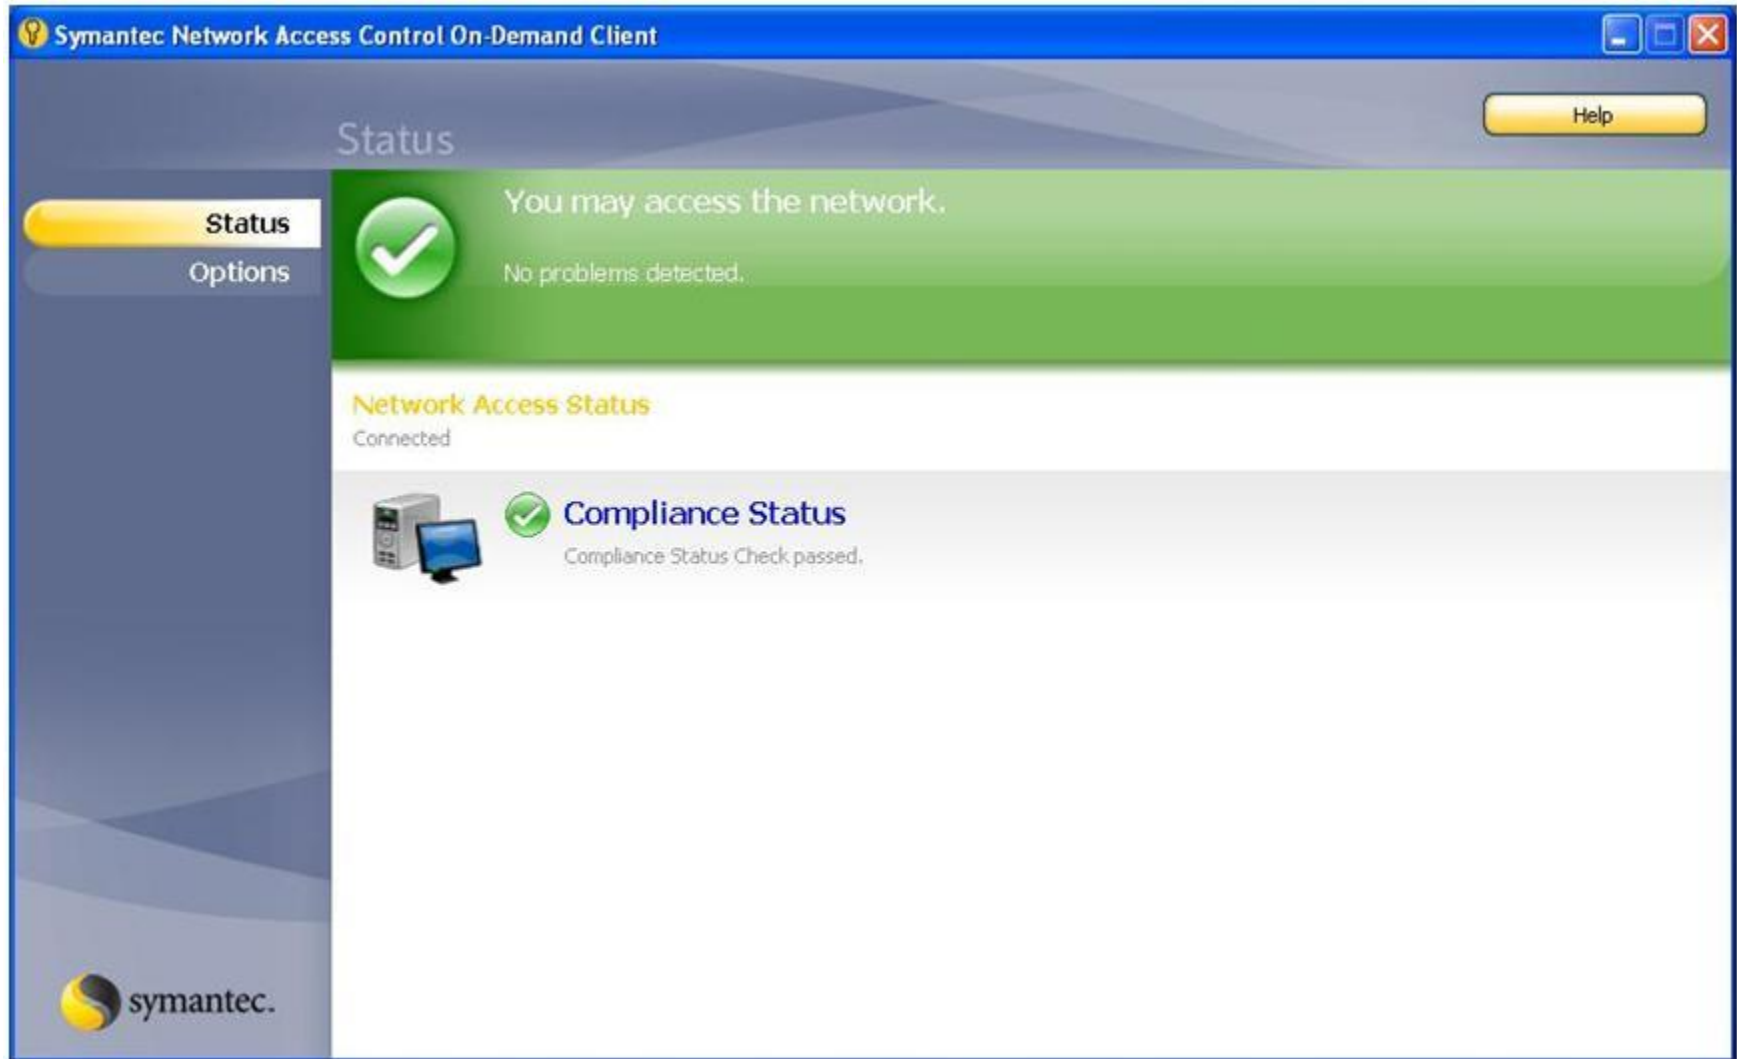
Symantec Network Access Control On-Demand Client

Help

Status

Status
Options

You may access the network.

No problems detected.

Network Access Status
Connected

Compliance Status
Compliance Status Check passed.

symantec.